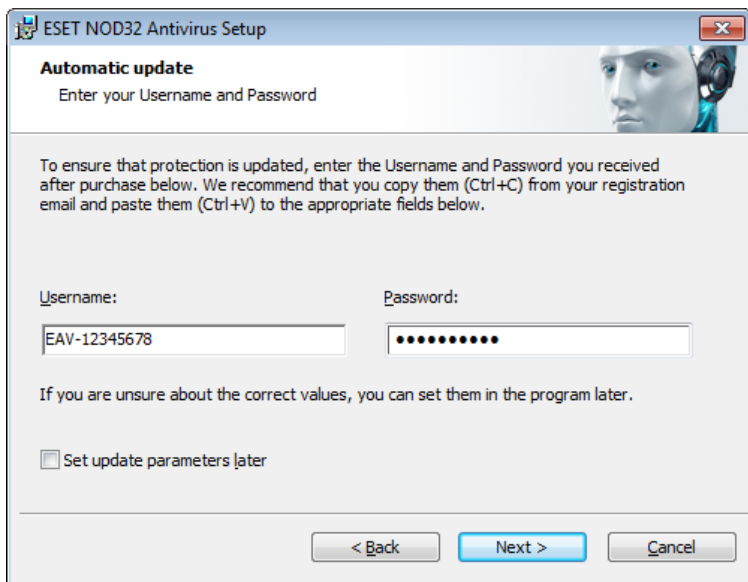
ESET NOD32 Antivirus Setup

Automatic update
Enter your Username and Password

To ensure that protection is updated, enter the Username and Password you received after purchase below. We recommend that you copy them (Ctrl+C) from your registration email and paste them (Ctrl+V) to the appropriate fields below.

Username:
EAV-12345678

Password:
••••••••••

If you are unsure about the correct values, you can set them in the program later.

Set update parameters later

< Back
Next >
Cancel